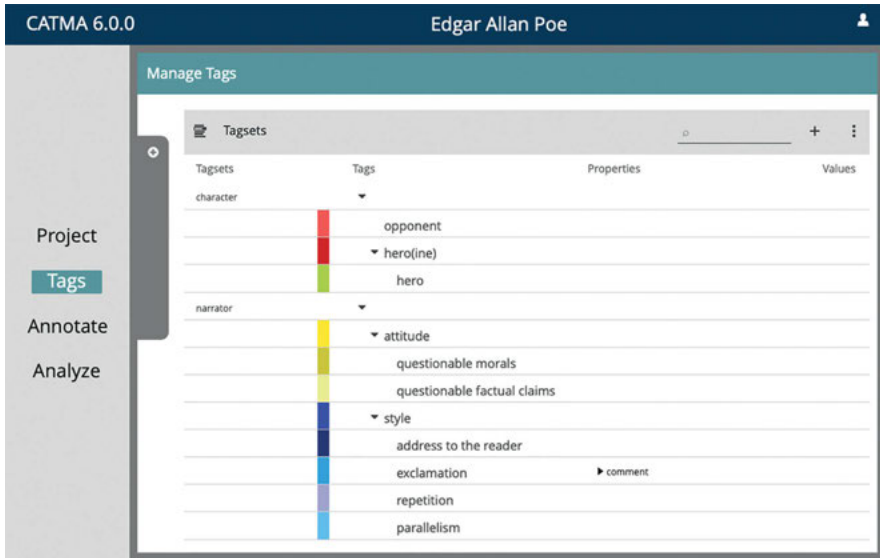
CATMA 6.0.0

Edgar Allan Poe

Project

Tags

Annotate

Analyze

Manage Tags

Tagsets

+ ⋮

| Tagsets | Tags | Properties | Values |
|---|---|---|---|
| character | ▾ | | |
| | opponent | | |
| | ▾ hero(ine) | | |
| | hero | | |
| narrator | ▾ | | |
| | ▾ attitude | | |
| | questionable morals | | |
| | questionable factual claims | | |
| | ▾ style | | |
| | address to the reader | | |
| | exclamation | ▸ comment | |
| | repetition | | |
| | parallelism | | |